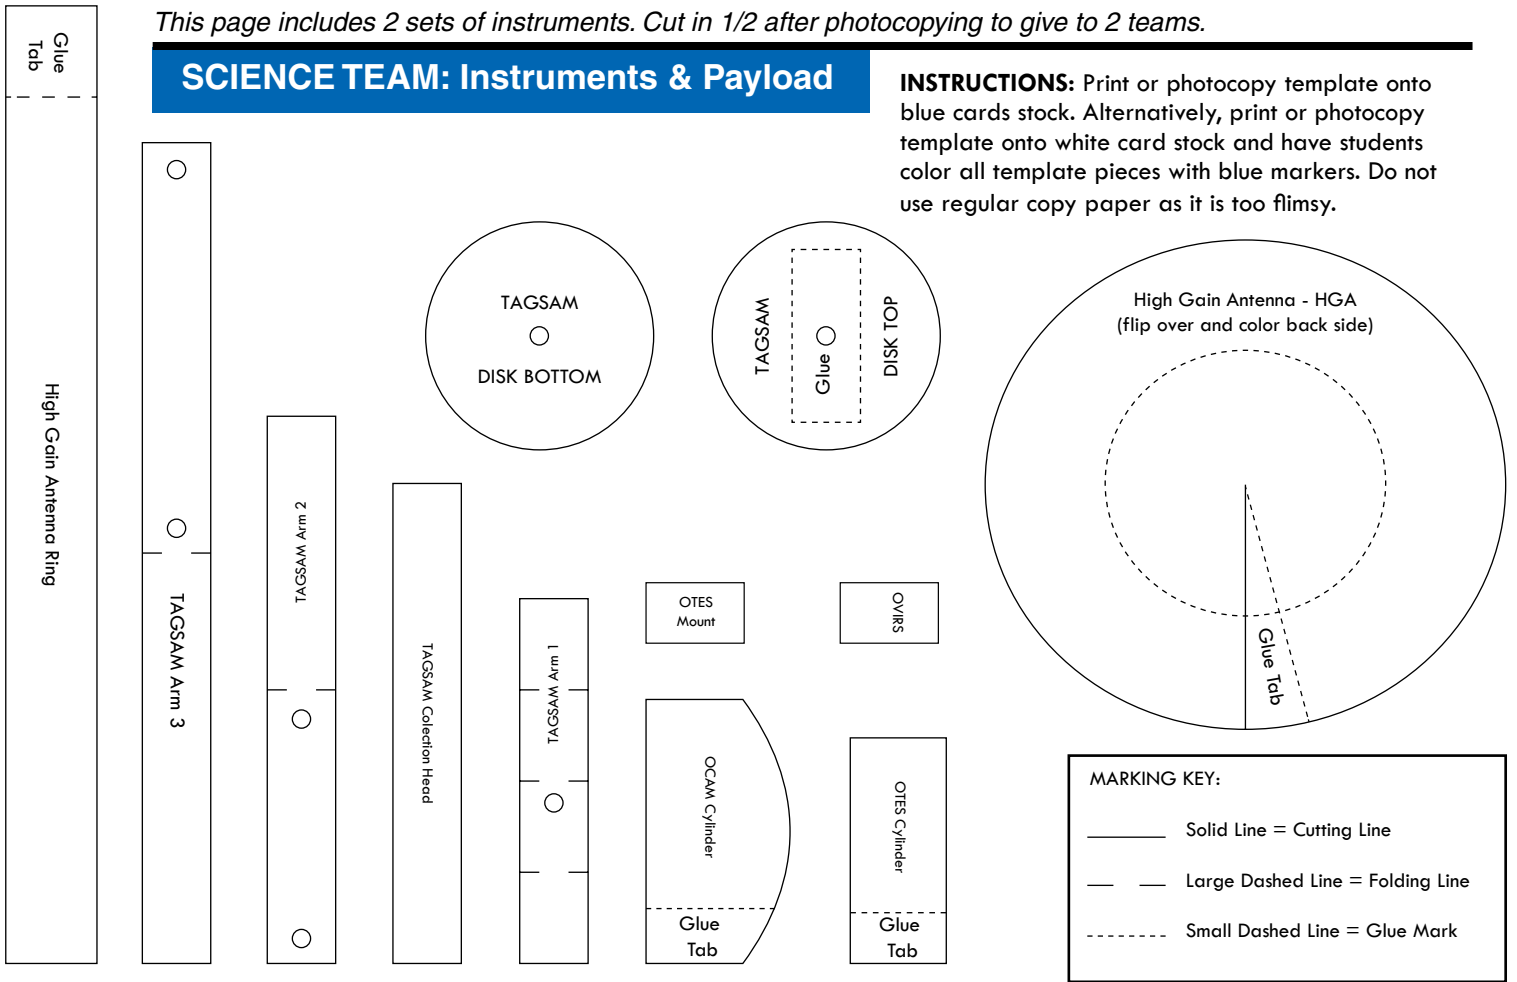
This page includes 2 sets of instruments. Cut in 1/2 after photocopying to give to 2 teams.

SCIENCE TEAM: Instruments & Payload

INSTRUCTIONS: Print or photocopy template onto blue cards stock. Alternatively, print or photocopy template onto white card stock and have students color all template pieces with blue markers. Do not use regular copy paper as it is too flimsy.

Glue Tab

High Gain Antenna Ring

TAGSAM Arm 3

TAGSAM Arm 2

TAGSAM Colection Head

TAGSAM Arm 1

TAGSAM

DISK BOTTOM

TAGSAM

Glue

DISK TOP

OTES Mount

OVIRS

OCAM Cylinder

Glue Tab

OTES Cylinder

Glue Tab

High Gain Antenna - HGA
(flip over and color back side)

Glue Tab

MARKING KEY:

Solid Line = Cutting Line

Large Dashed Line = Folding Line

Small Dashed Line = Glue Mark